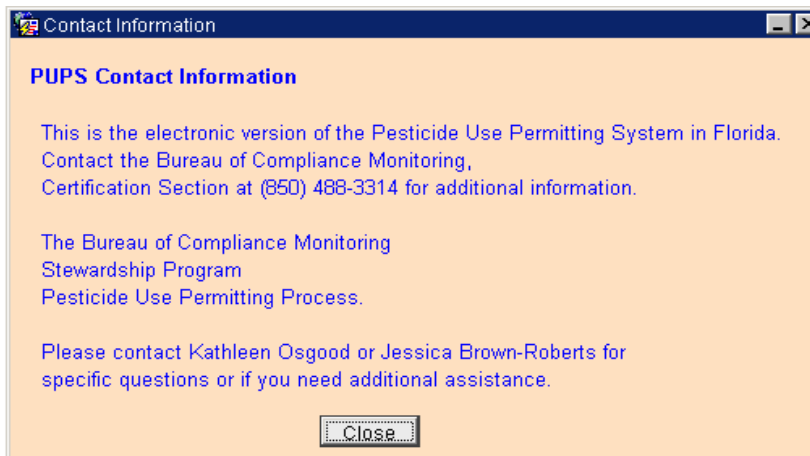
Contact Information

PUPS Contact Information

This is the electronic version of the Pesticide Use Permitting System in Florida. Contact the Bureau of Compliance Monitoring, Certification Section at (850) 488-3314 for additional information.

The Bureau of Compliance Monitoring
Stewardship Program
Pesticide Use Permitting Process.

Please contact Kathleen Osgood or Jessica Brown-Roberts for specific questions or if you need additional assistance.

Close